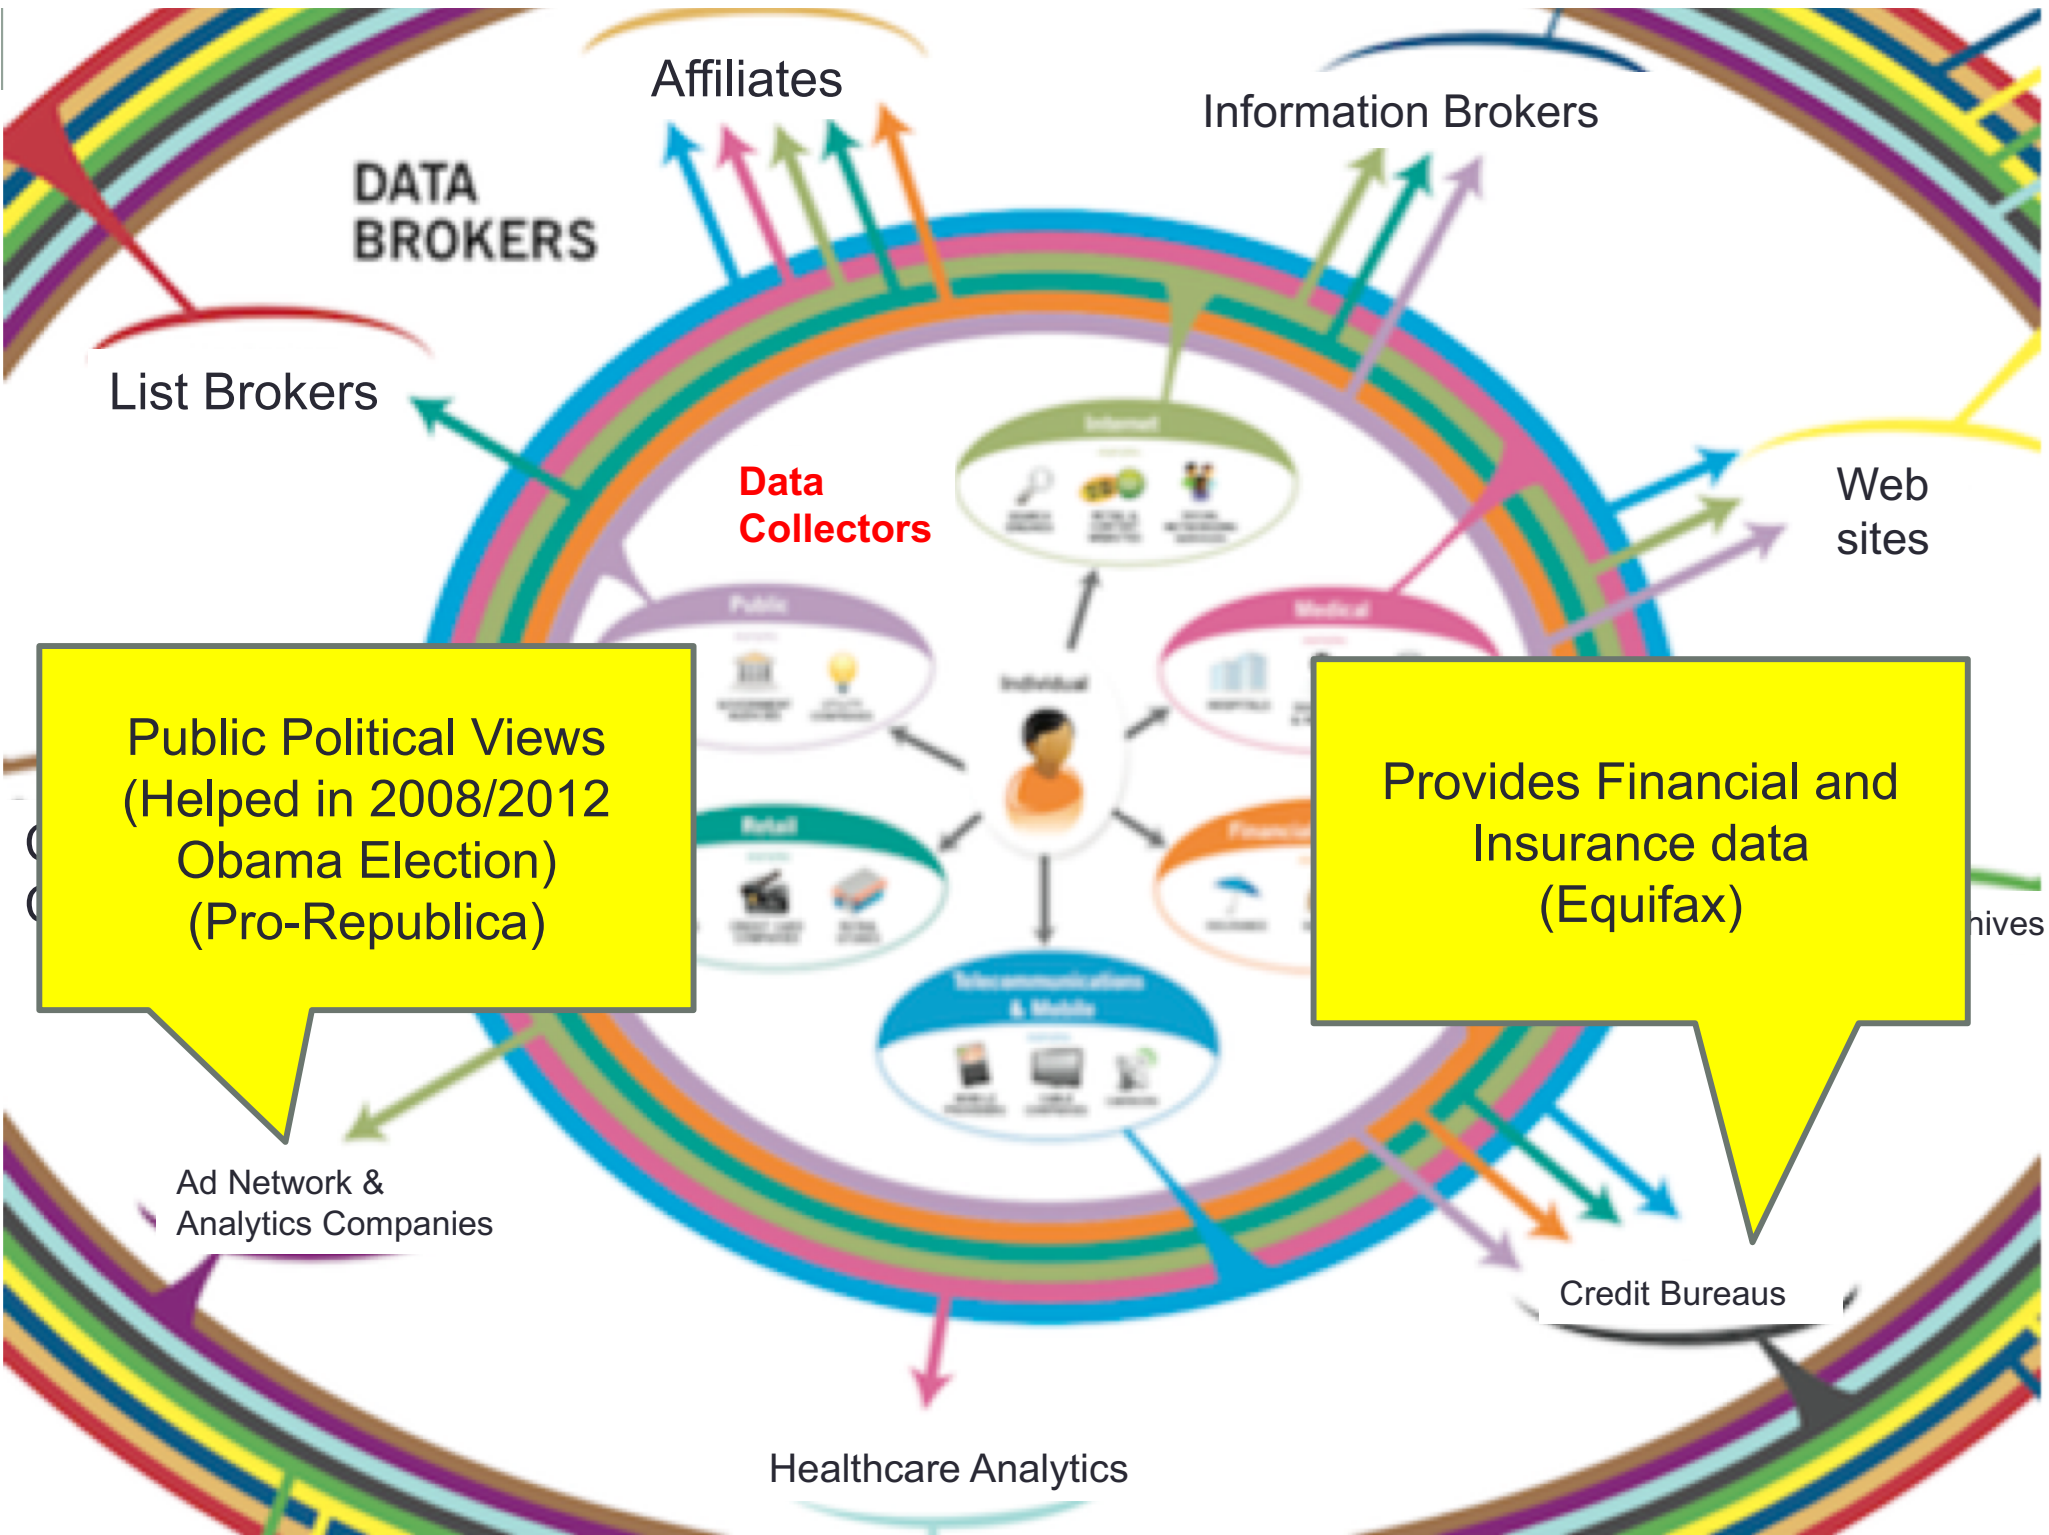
Affiliates

Information Brokers

DATA BROKERS

List Brokers

Data Collectors

Web sites

Internet

Public

Medical

Individual

Retail

Financial

Telecommunications & Mobile

Public Political Views (Helped in 2008/2012 Obama Election) (Pro-Republica)

Provides Financial and Insurance data (Equifax)

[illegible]hives

Ad Network & Analytics Companies

Credit Bureaus

Healthcare Analytics